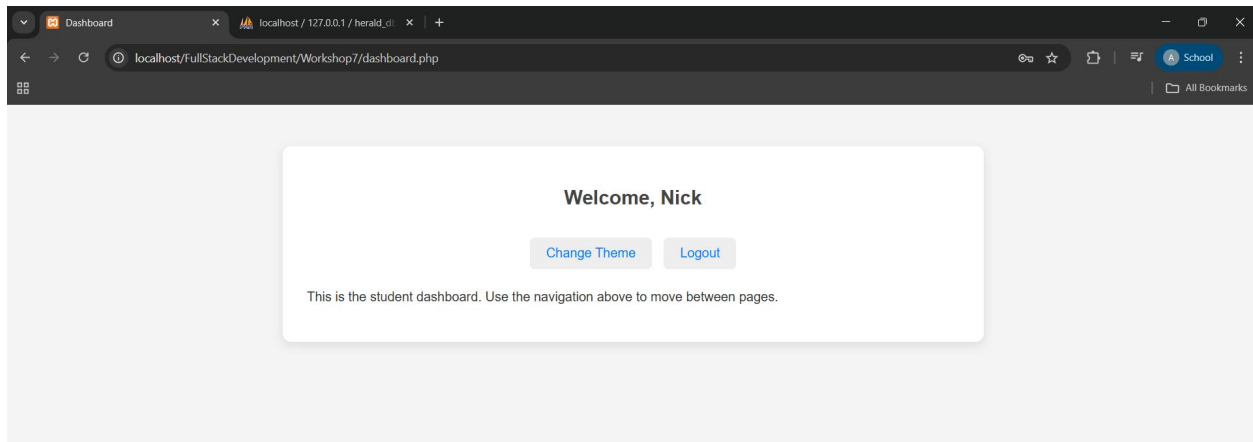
Dashboard
localhost / 127.0.0.1 / herald_d
localhost/FullStackDevelopment/Workshop7/dashboard.php
A School
All Bookmarks

Welcome, Nick

Change Theme Logout

This is the student dashboard. Use the navigation above to move between pages.